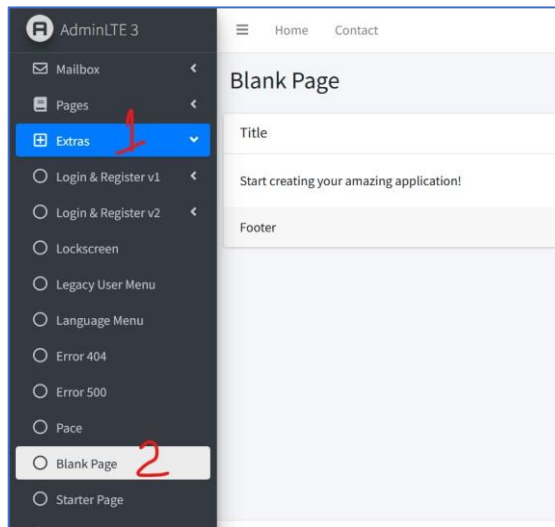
AdminLTE 3

Mailbox
Pages
Extras 1
Login & Register v1
Login & Register v2
Lockscreen
Legacy User Menu
Language Menu
Error 404
Error 500
Pace
Blank Page 2
Starter Page

Home Contact

Blank Page

Title

Start creating your amazing application!

Footer